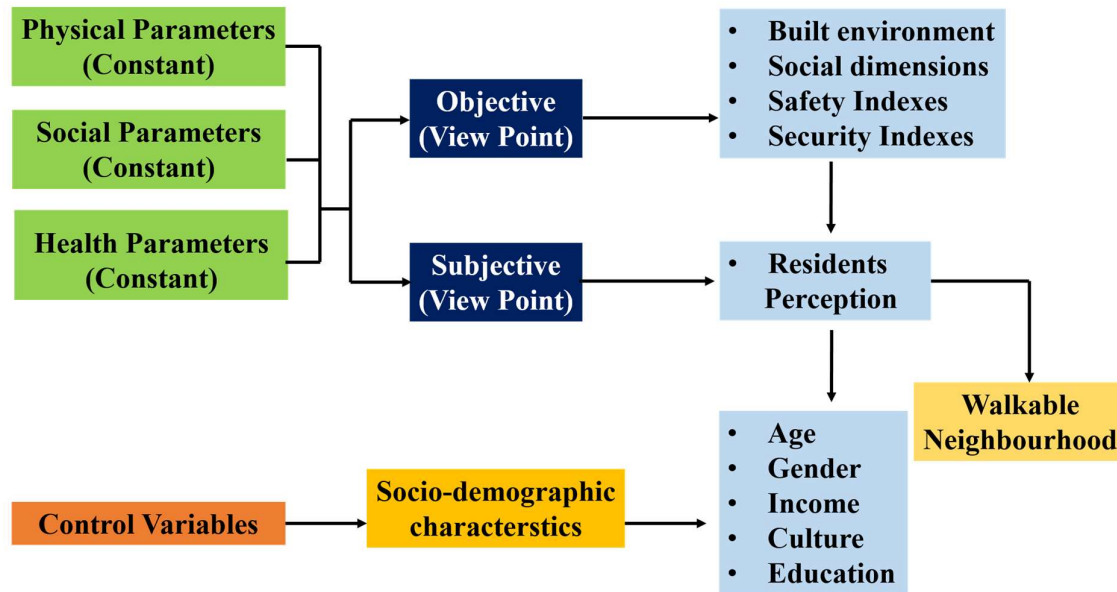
Physical Parameters (Constant)

Social Parameters (Constant)

Health Parameters (Constant)

Objective (View Point)

Subjective (View Point)

- Built environment
- Social dimensions
- Safety Indexes
- Security Indexes

- Residents Perception

Walkable Neighbourhood

Control Variables

Socio-demographic characterstics

- Age
- Gender
- Income
- Culture
- Education